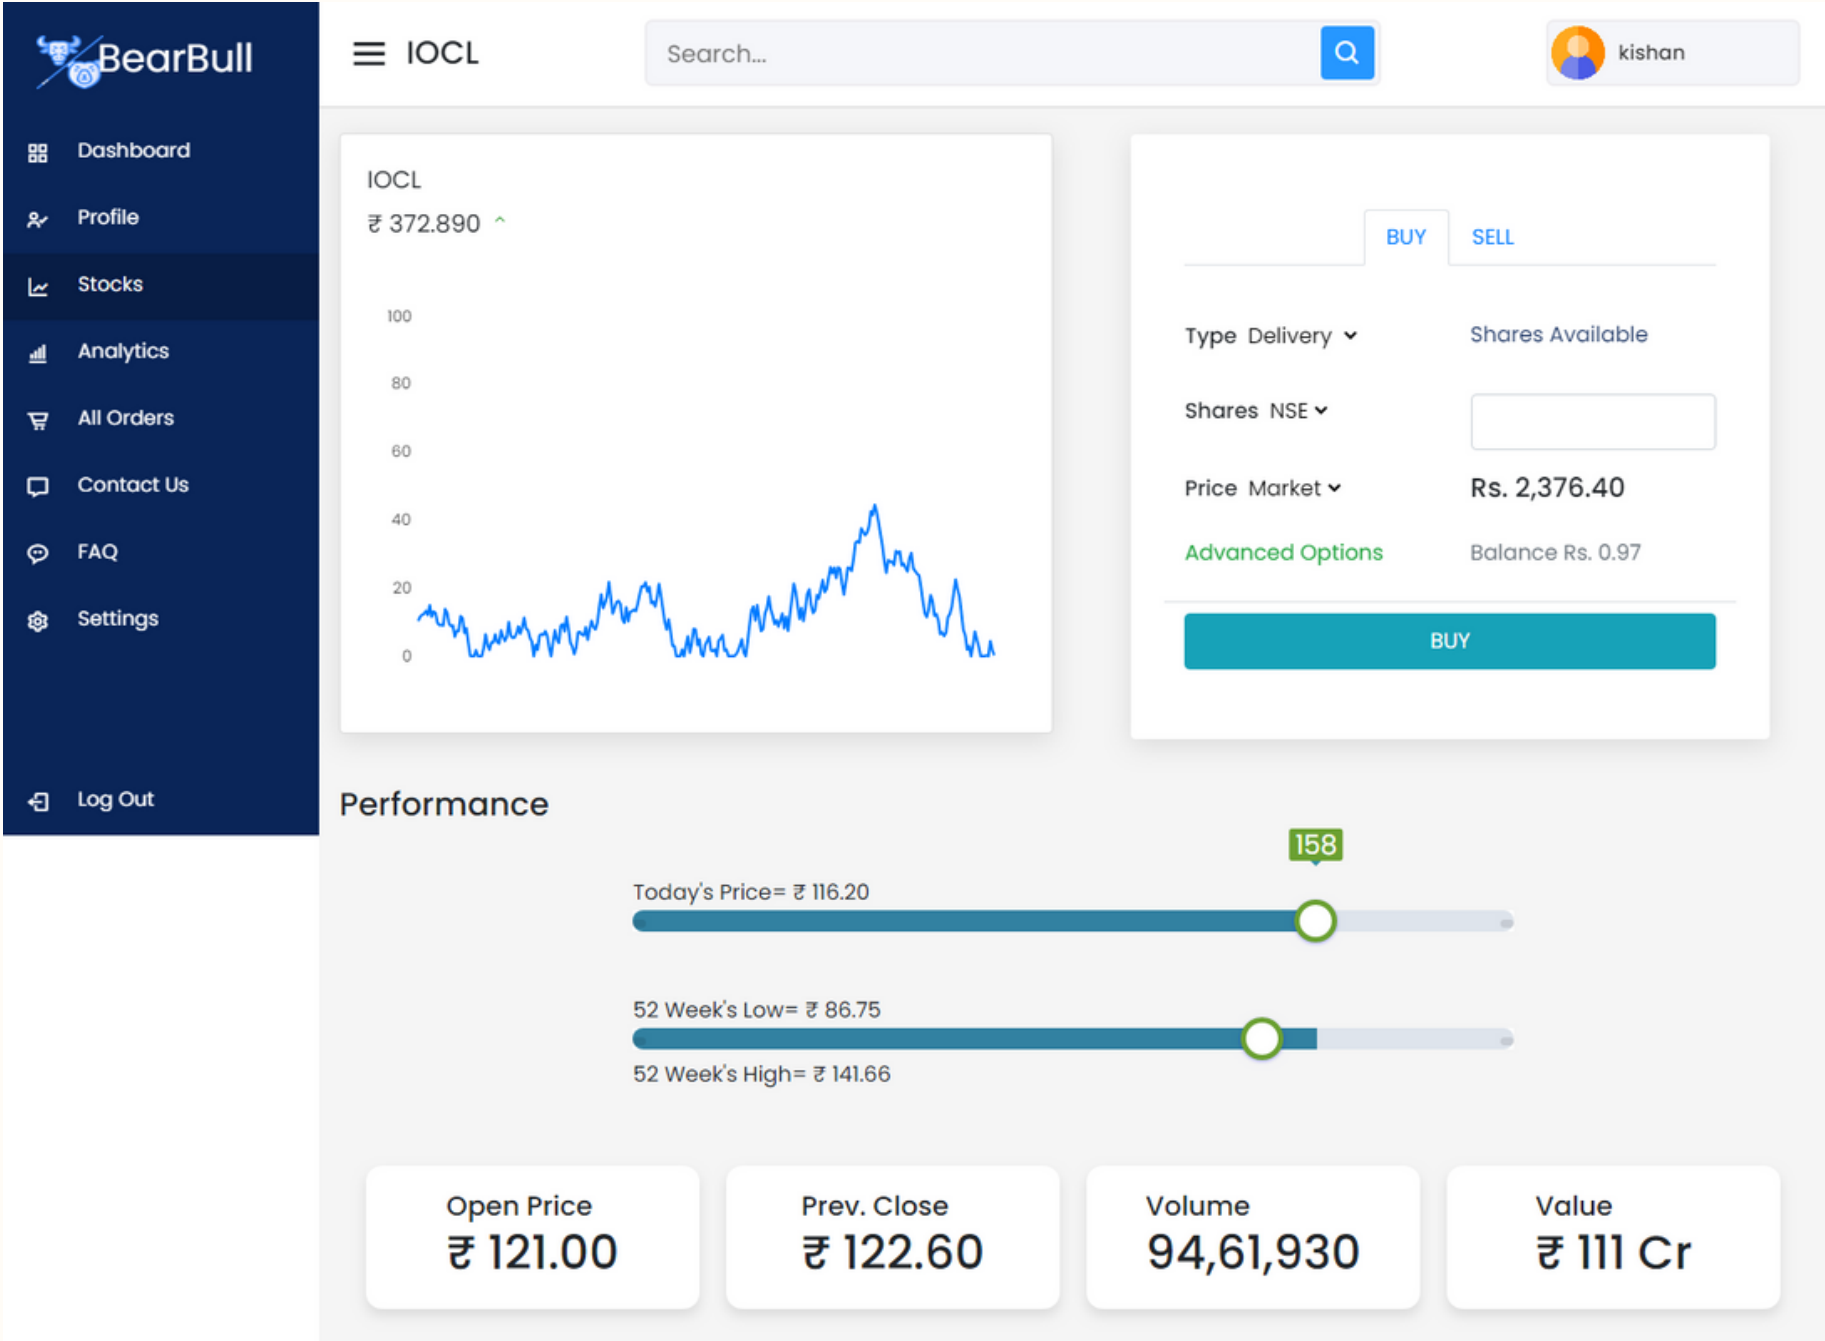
BearBull

Dashboard
Profile
Stocks
Analytics
All Orders
Contact Us
FAQ
Settings

Log Out

IOCL

Search...

kishan

IOCL
₹ 372.890 ^

100
80
60
40
20
0

BUY SELL

Type Delivery
Shares Available

Shares NSE

Price Market
Rs. 2,376.40

Advanced Options
Balance Rs. 0.97

BUY

Performance

158

Today's Price= ₹ 116.20

52 Week's Low= ₹ 86.75

52 Week's High= ₹ 141.66

Open Price
₹ 121.00

Prev. Close
₹ 122.60

Volume
94,61,930

Value
₹ 111 Cr